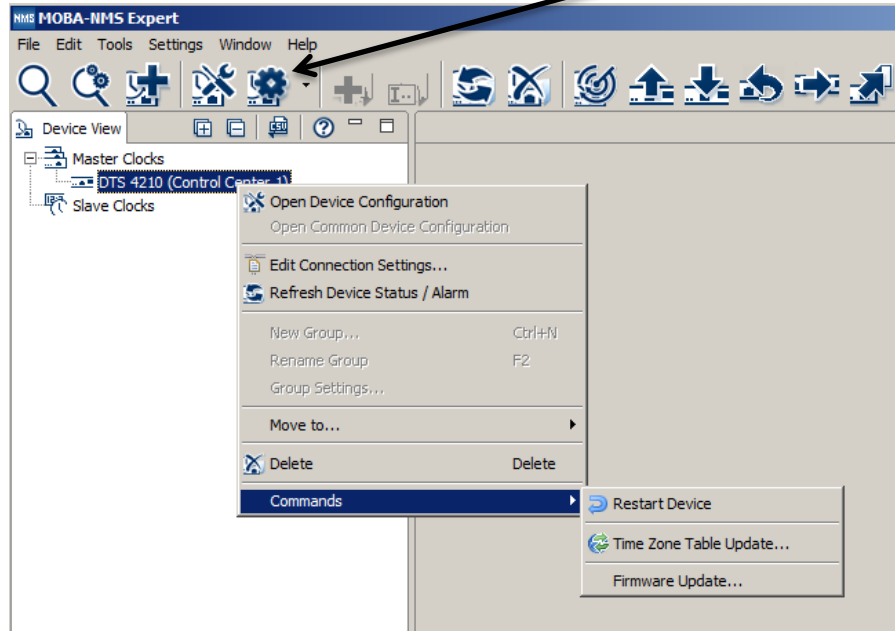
NMS MOBA-NMS Expert

File Edit Tools Settings Window Help

Device View

Master Clocks

DTS 4210 (Control Center 1)

Slave Clocks

Open Device Configuration

Open Common Device Configuration

Edit Connection Settings...

Refresh Device Status / Alarm

New Group... Ctrl+N

Rename Group F2

Group Settings...

Move to...

Delete Delete

Commands

Restart Device

Time Zone Table Update...

Firmware Update...